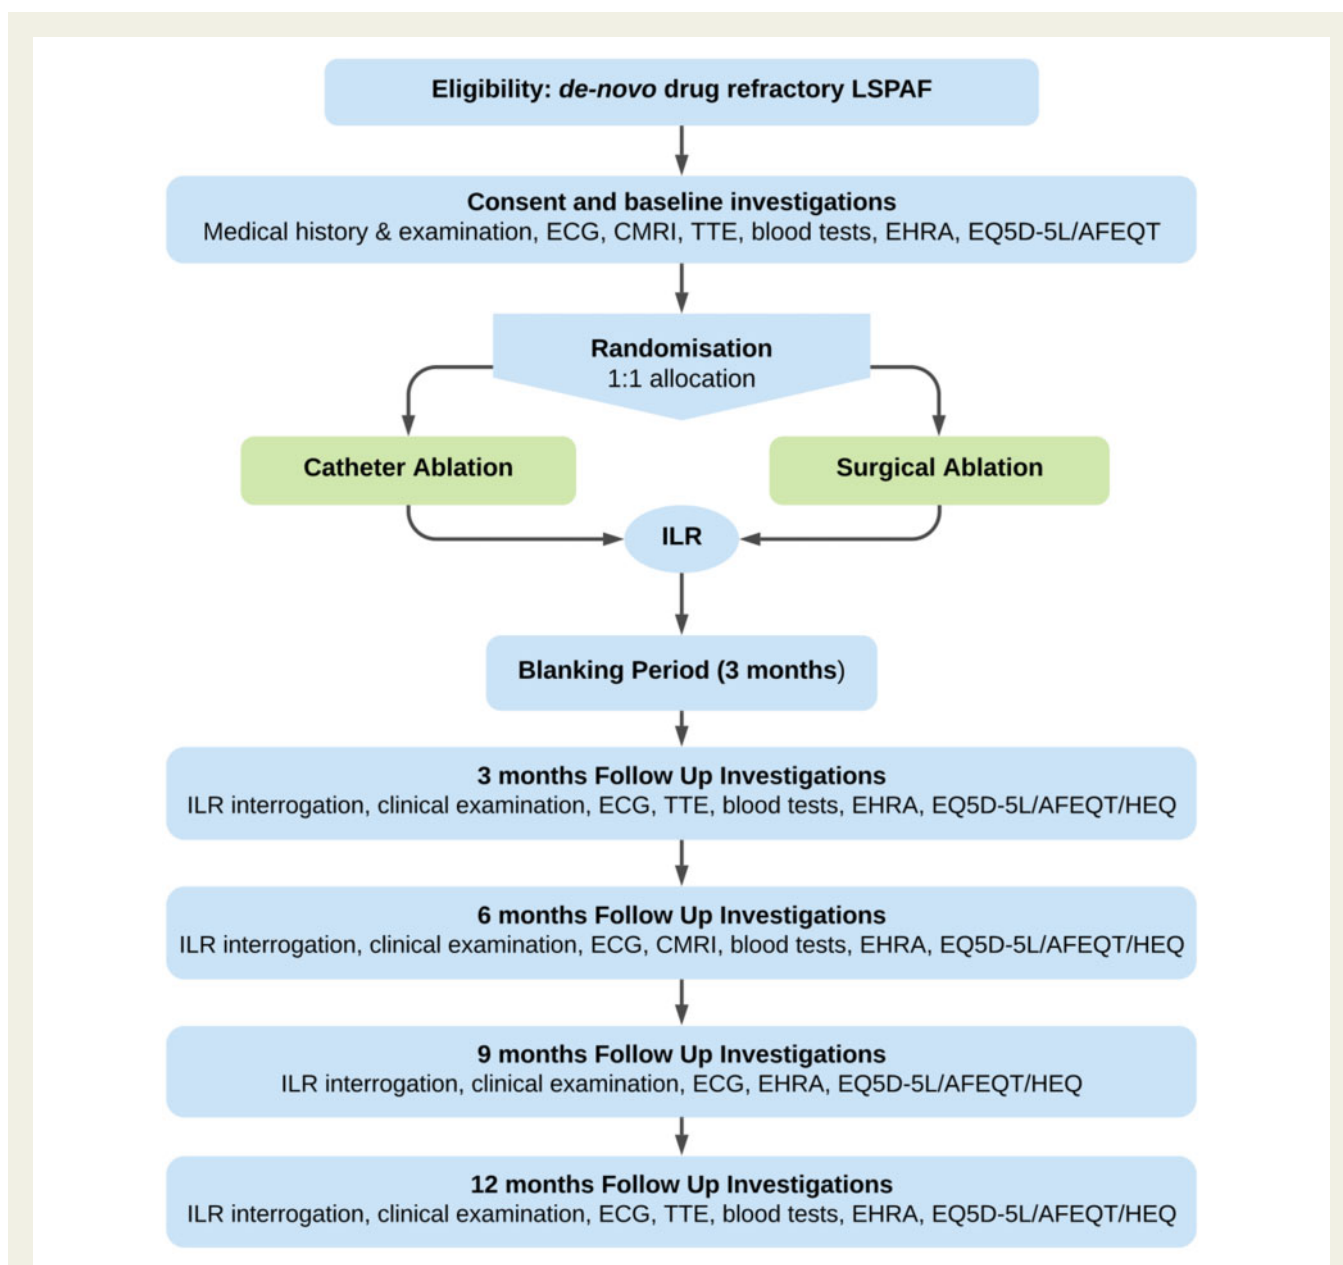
Eligibility: de-novo drug refractory LSPAF

Consent and baseline investigations
Medical history & examination, ECG, CMRI, TTE, blood tests, EHRA, EQ5D-5L/AFEQT

Randomisation
1:1 allocation

Catheter Ablation

Surgical Ablation

ILR

Blanking Period (3 months)

3 months Follow Up Investigations
ILR interrogation, clinical examination, ECG, TTE, blood tests, EHRA, EQ5D-5L/AFEQT/HEQ

6 months Follow Up Investigations
ILR interrogation, clinical examination, ECG, CMRI, blood tests, EHRA, EQ5D-5L/AFEQT/HEQ

9 months Follow Up Investigations
ILR interrogation, clinical examination, ECG, EHRA, EQ5D-5L/AFEQT/HEQ

12 months Follow Up Investigations
ILR interrogation, clinical examination, ECG, TTE, blood tests, EHRA, EQ5D-5L/AFEQT/HEQ